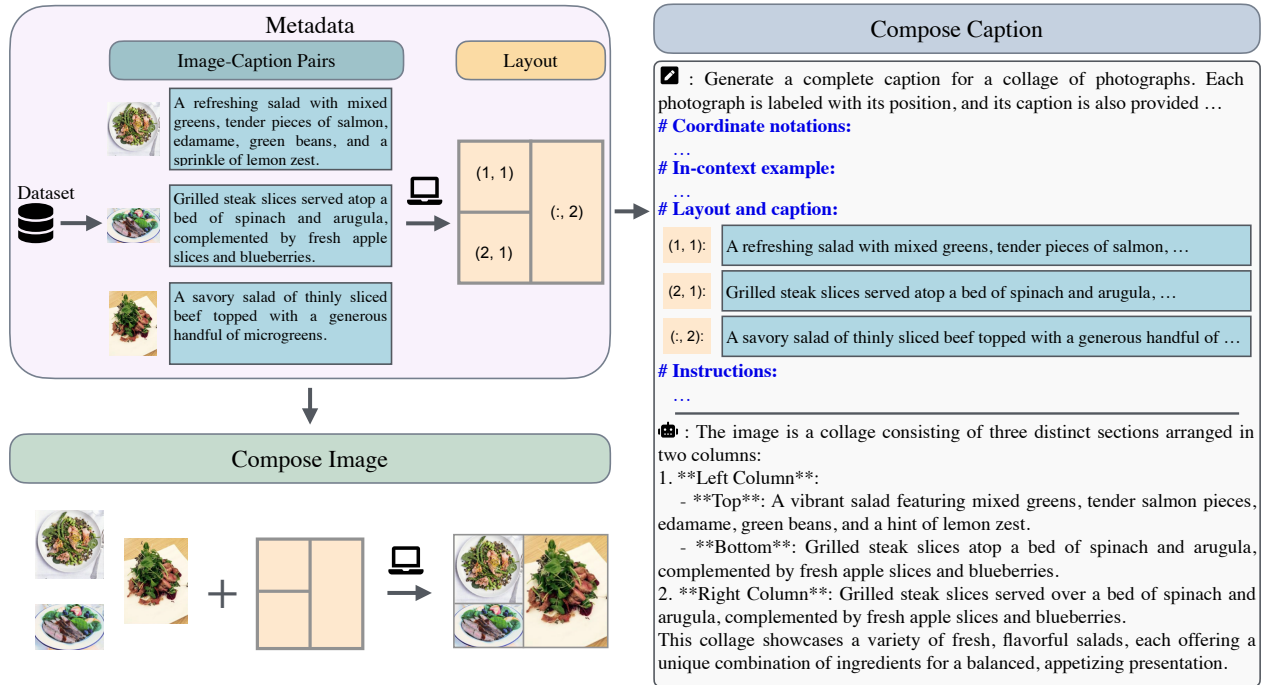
Metadata

Image-Caption Pairs

Layout

A refreshing salad with mixed greens, tender pieces of salmon, edamame, green beans, and a sprinkle of lemon zest.

Dataset

Grilled steak slices served atop a bed of spinach and arugula, complemented by fresh apple slices and blueberries.

A savory salad of thinly sliced beef topped with a generous handful of microgreens.

(1, 1)

(2, 1)

(:, 2)

Compose Image

Compose Caption

: Generate a complete caption for a collage of photographs. Each photograph is labeled with its position, and its caption is also provided …

# Coordinate notations:

…

# In-context example:

…

# Layout and caption:

(1, 1): A refreshing salad with mixed greens, tender pieces of salmon, …

(2, 1): Grilled steak slices served atop a bed of spinach and arugula, …

(:, 2): A savory salad of thinly sliced beef topped with a generous handful of …

# Instructions:

…

: The image is a collage consisting of three distinct sections arranged in two columns:
1. **Left Column**:
- **Top**: A vibrant salad featuring mixed greens, tender salmon pieces, edamame, green beans, and a hint of lemon zest.
- **Bottom**: Grilled steak slices atop a bed of spinach and arugula, complemented by fresh apple slices and blueberries.
2. **Right Column**: Grilled steak slices served over a bed of spinach and arugula, complemented by fresh apple slices and blueberries.
This collage showcases a variety of fresh, flavorful salads, each offering a unique combination of ingredients for a balanced, appetizing presentation.